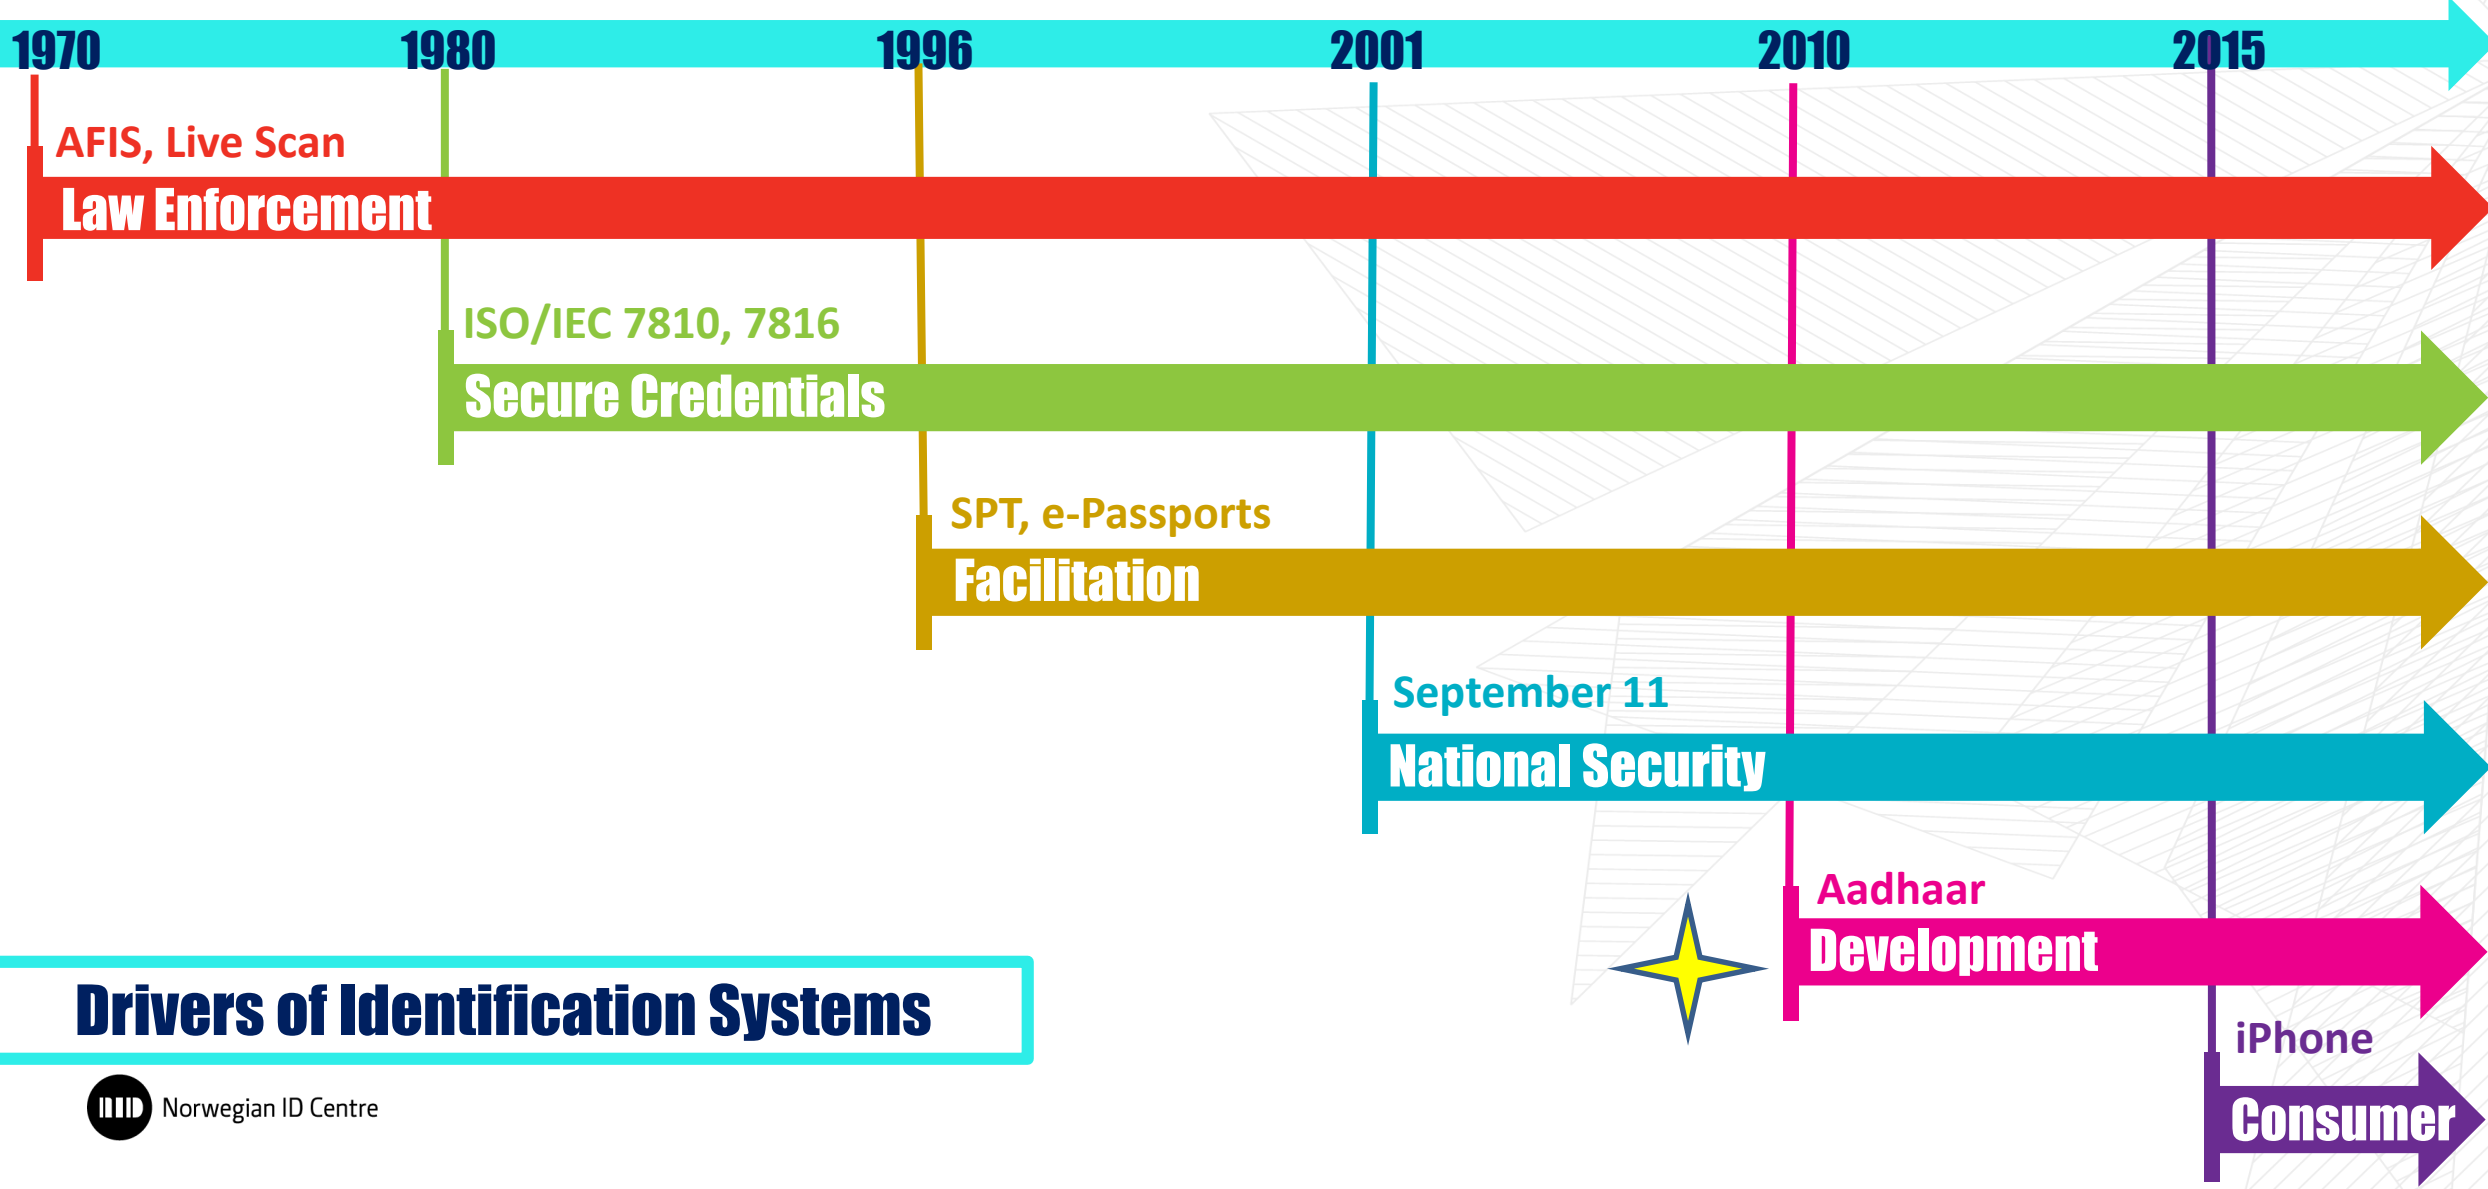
1970 1980 1996 2001 2010 2015

AFIS, Live Scan
Law Enforcement

ISO/IEC 7810, 7816
Secure Credentials

SPT, e-Passports
Facilitation

September 11
National Security

Aadhaar
Development

iPhone
Consumer

Drivers of Identification Systems

Norwegian ID Centre